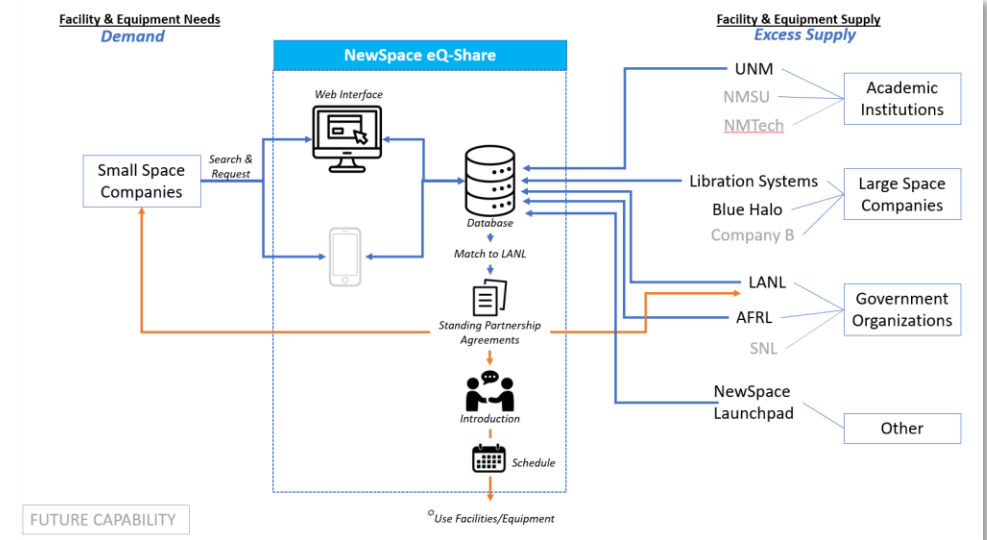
Facility & Equipment Needs
Demand

NewSpace eQ-Share

Facility & Equipment Supply
Excess Supply

Web Interface

Small Space Companies

Search & Request

Database

Match to LANL

Standing Partnership Agreements

Introduction

Schedule

Use Facilities/Equipment

UNM
NMSU
NMTech

Academic Institutions

Libration Systems
Blue Halo
Company B

Large Space Companies

LANL
AFRL
SNL

Government Organizations

NewSpace Launchpad

Other

FUTURE CAPABILITY